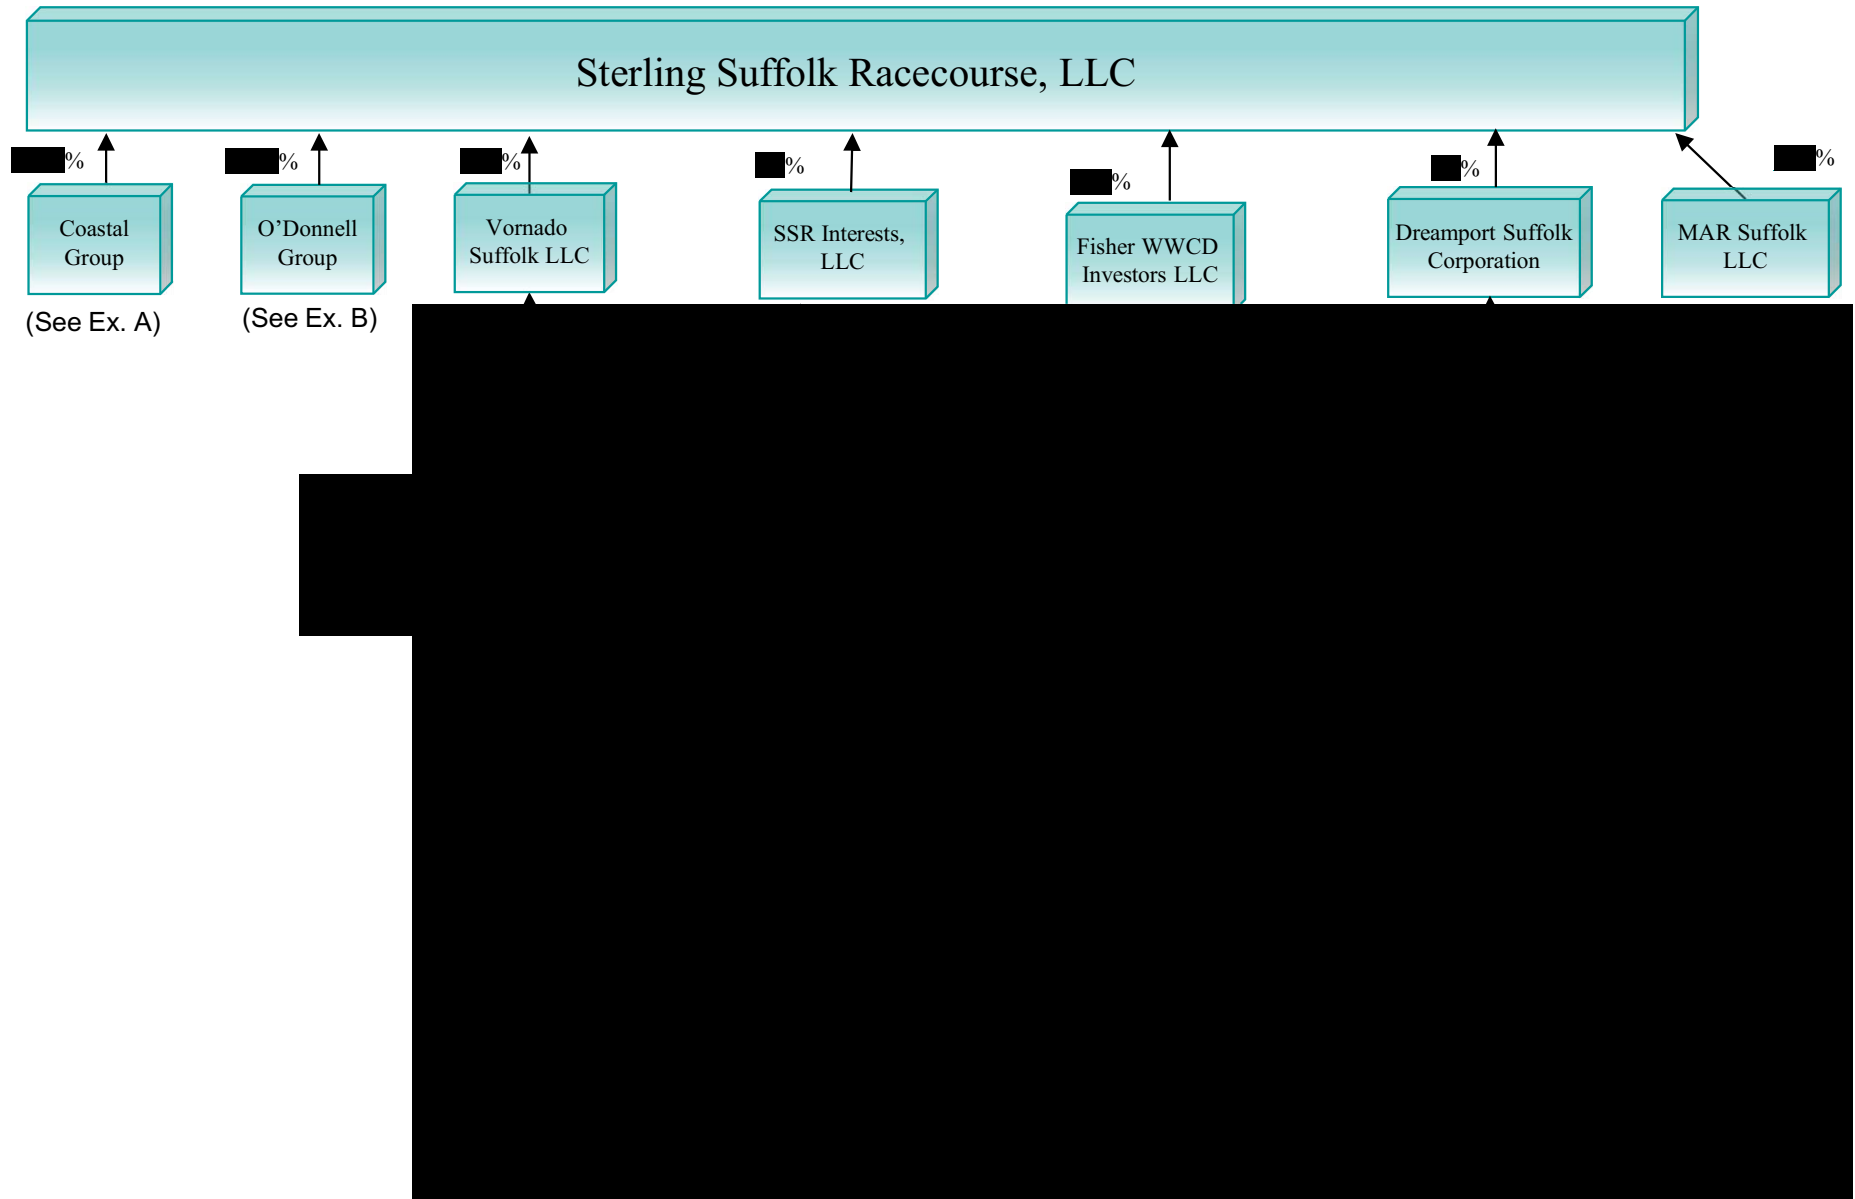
Sterling Suffolk Racecourse, LLC

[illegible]%

Coastal Group

(See Ex. A)

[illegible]%

O'Donnell Group

(See Ex. B)

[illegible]%

Vornado Suffolk LLC

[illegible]%

SSR Interests, LLC

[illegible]%

Fisher WWCD Investors LLC

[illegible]%

Dreamport Suffolk Corporation

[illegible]%

MAR Suffolk LLC